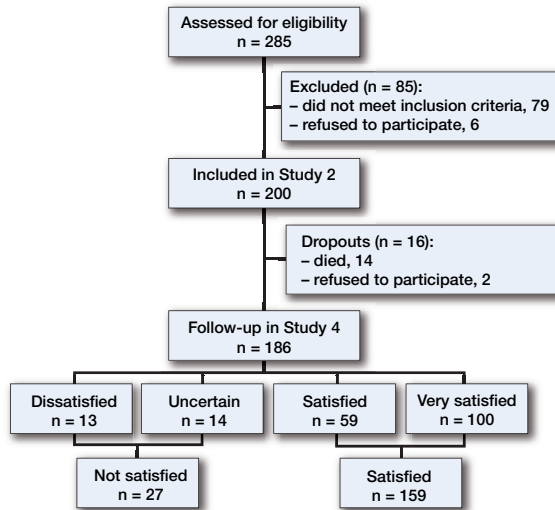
Assessed for eligibility
n = 285

Excluded (n = 85):
– did not meet inclusion criteria, 79
– refused to participate, 6

Included in Study 2
n = 200

Dropouts (n = 16):
– died, 14
– refused to participate, 2

Follow-up in Study 4
n = 186

Dissatisfied
n = 13

Uncertain
n = 14

Satisfied
n = 59

Very satisfied
n = 100

Not satisfied
n = 27

Satisfied
n = 159